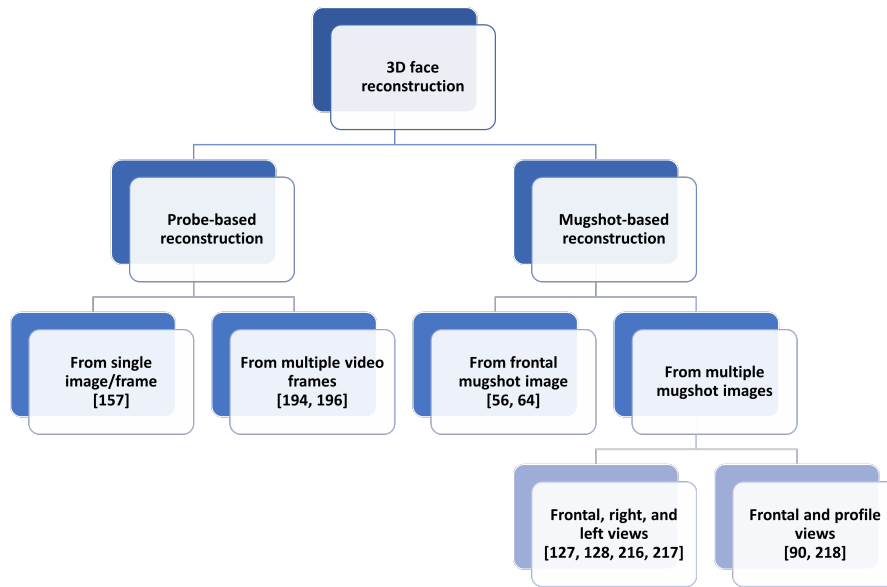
3D face reconstruction

Probe-based reconstruction

Mugshot-based reconstruction

From single image/frame [157]

From multiple video frames [194, 196]

From frontal mugshot image [56, 64]

From multiple mugshot images

Frontal, right, and left views [127, 128, 216, 217]

Frontal and profile views [90, 218]